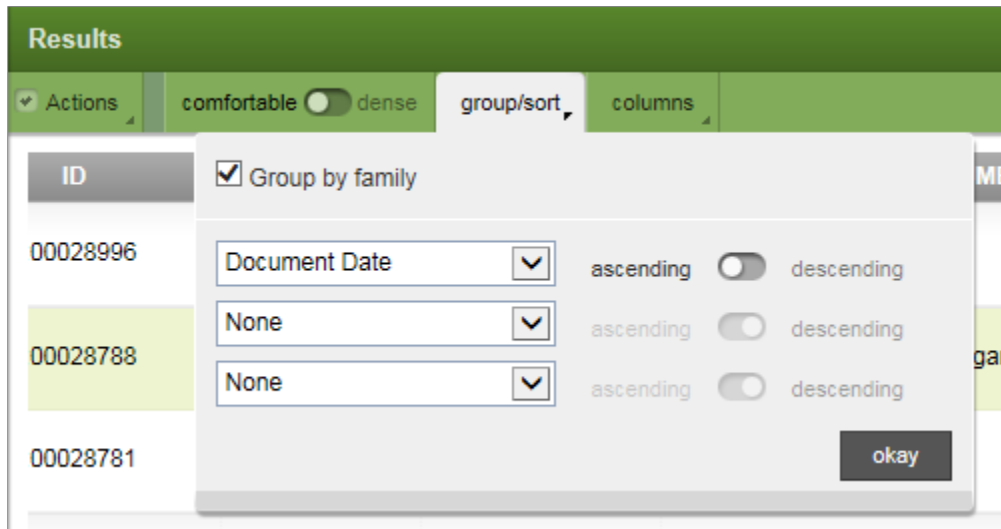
Results

Actions comfortable dense group/sort columns

ID

00028996

00028788

00028781

Group by family

Document Date ascending descending

None ascending descending

None ascending descending

okay